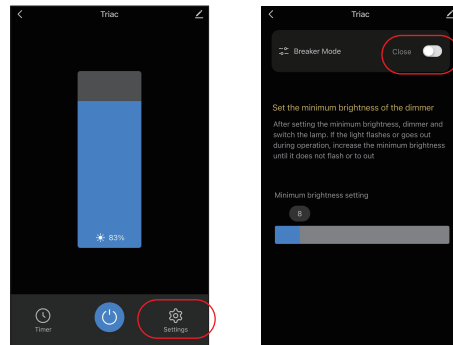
Triac

83%

Timer

Settings

Triac

Breaker Mode

Close

Set the minimum brightness of the dimmer

After setting the minimum brightness, dimmer and switch the lamp. If the light flashes or goes out during operation, increase the minimum brightness until it does not flash or to out

Minimum brightness setting

8